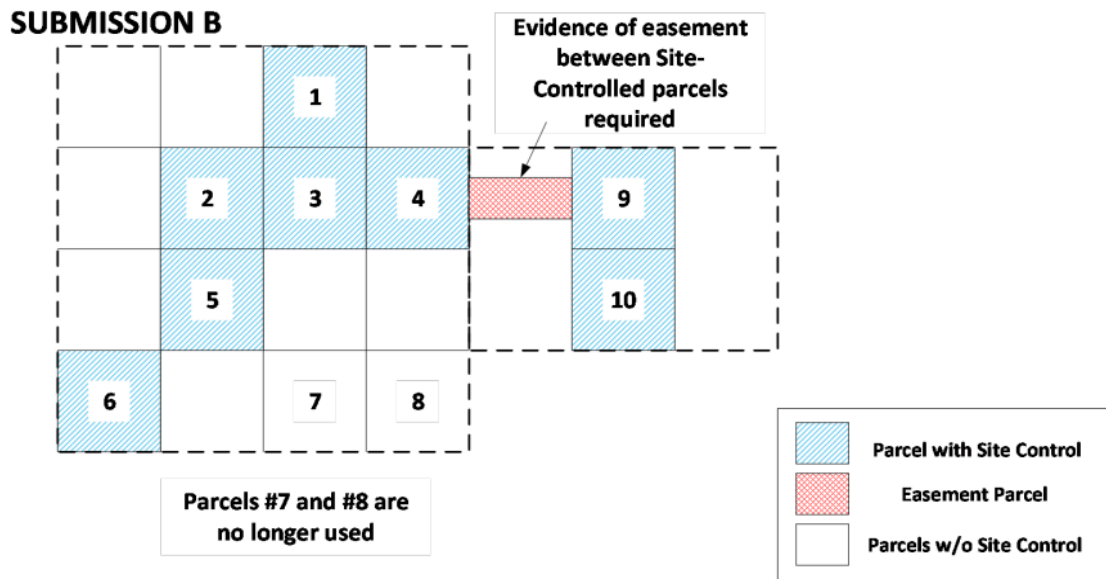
SUBMISSION B

Evidence of easement between Site-Controlled parcels required

1

2

3

4

9

5

10

6

7

8

Parcels #7 and #8 are no longer used

Parcel with Site Control

Easement Parcel

Parcels w/o Site Control